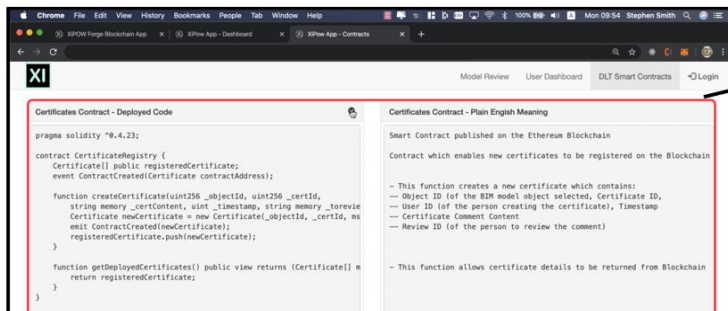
Chrome File Edit View History Bookmarks People Tab Window Help
100% Mon 09:54 Stephen Smith

XIPOW Forge Blockchain App × XiPow App - Dashboard × XiPow App - Contracts × +

XI

Model Review User Dashboard DLT Smart Contracts Login

Certificates Contract - Deployed Code

pragma solidity ^0.4.23;

contract CertificateRegistry {
Certificate[] public registeredCertificate;
event ContractCreated(Certificate contractAddress);

function createCertificate(uint256 _objectId, uint256 _certId,
string memory _certContent, uint _timestamp, string memory _torevie
Certificate newCertificate = new Certificate(_objectId, _certId, ms
emit ContractCreated(newCertificate);
registeredCertificate.push(newCertificate);
}

function getDeployedCertificates() public view returns (Certificate[] m
return registeredCertificate;
}
}

Certificates Contract - Plain Engish Meaning

Smart Contract published on the Ethereum Blockchain

Contract which enables new certificates to be registered on the Blockchain

– This function creates a new certificate which contains:
–– Object ID (of the BIM model object selected, Certificate ID,
–– User ID (of the person creating the certificate), Timestamp
–– Certificate Comment Content
–– Review ID (of the person to review the comment)

– This function allows certificate details to be returned from Blockchain